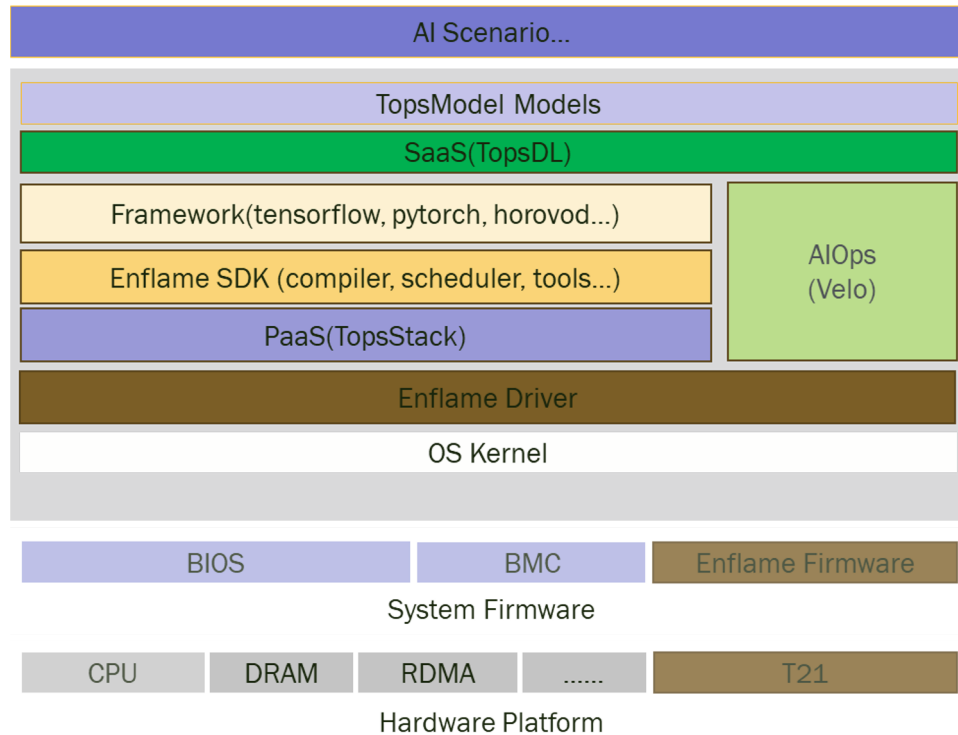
AI Scenario...

TopsModel Models

SaaS(TopsDL)

Framework(tensorflow, pytorch, horovod...)

Enflame SDK (compiler, scheduler, tools...)

PaaS(TopsStack)

AIOps
(Velo)

Enflame Driver

OS Kernel

BIOS

BMC

Enflame Firmware

System Firmware

CPU

DRAM

RDMA

......

T21

Hardware Platform